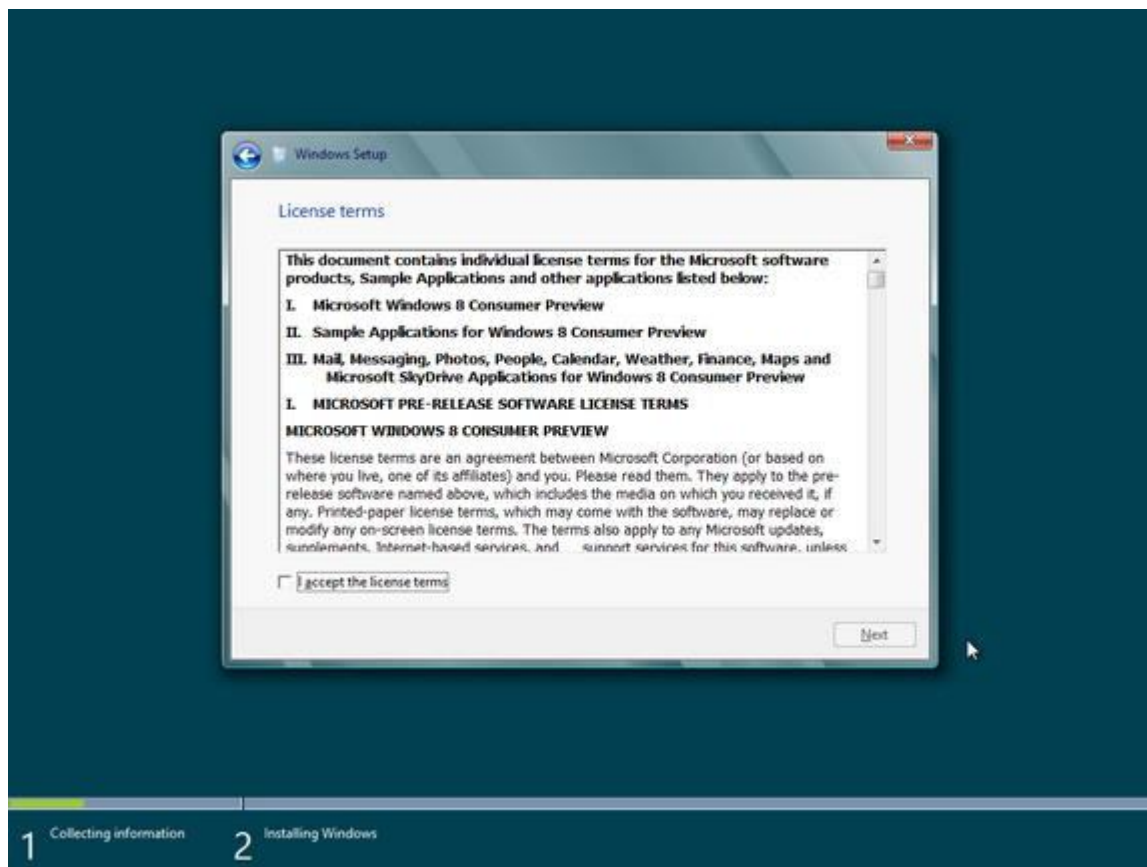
Windows Setup

License terms

This document contains individual license terms for the Microsoft software products, Sample Applications and other applications listed below:

I. Microsoft Windows 8 Consumer Preview

II. Sample Applications for Windows 8 Consumer Preview

III. Mail, Messaging, Photos, People, Calendar, Weather, Finance, Maps and Microsoft SkyDrive Applications for Windows 8 Consumer Preview

I. MICROSOFT PRE-RELEASE SOFTWARE LICENSE TERMS

MICROSOFT WINDOWS 8 CONSUMER PREVIEW

These license terms are an agreement between Microsoft Corporation (or based on where you live, one of its affiliates) and you. Please read them. They apply to the pre-release software named above, which includes the media on which you received it, if any. Printed-paper license terms, which may come with the software, may replace or modify any on-screen license terms. The terms also apply to any Microsoft updates, supplements, Internet-based services, and support services for this software, unless

I accept the license terms

Next

1 Collecting information

2 Installing Windows